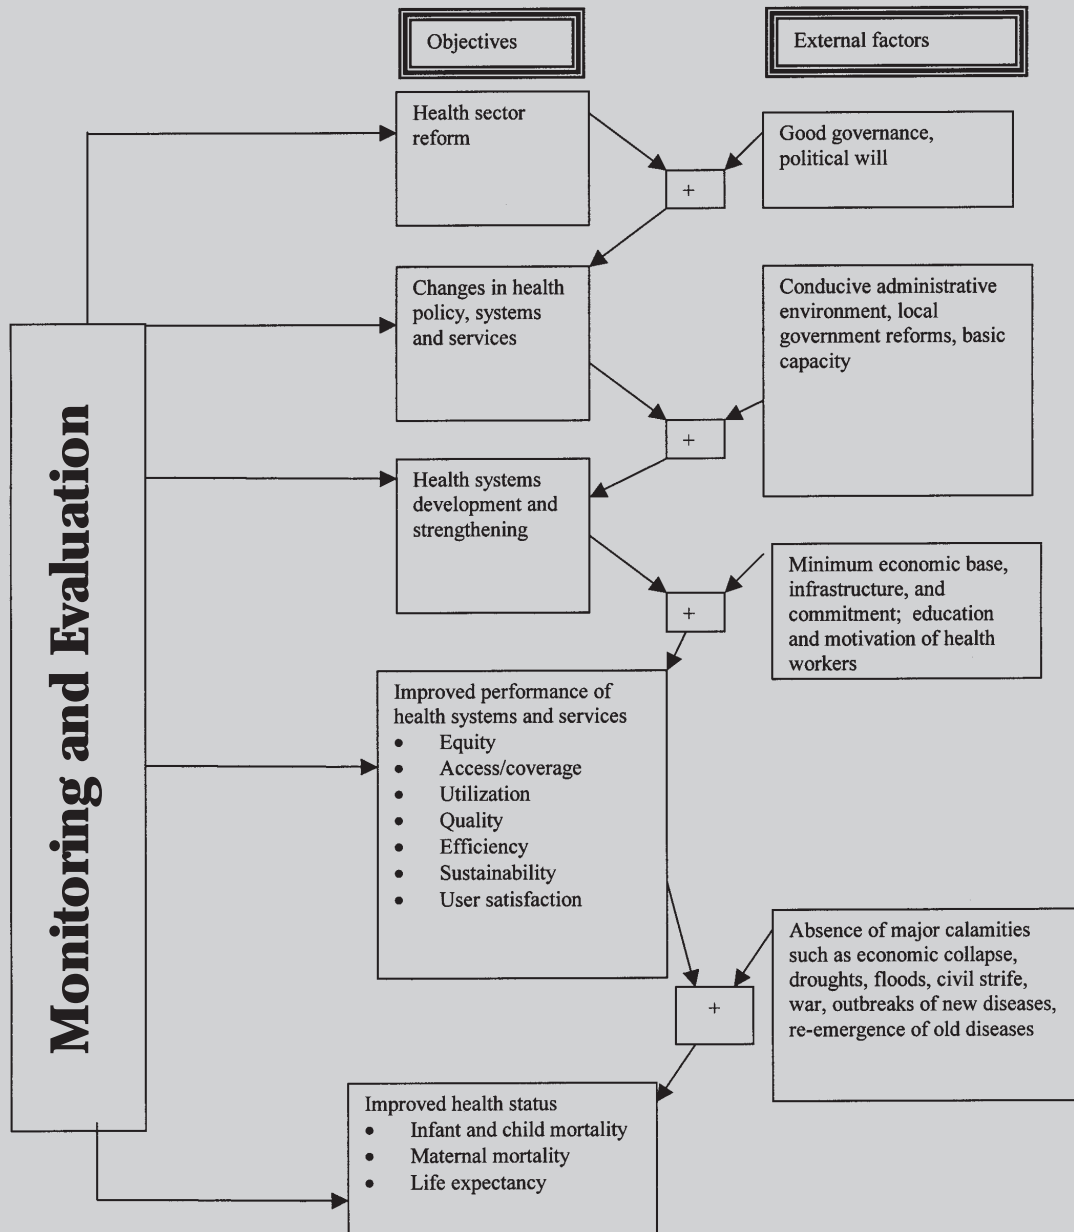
Objectives

External factors

Monitoring and Evaluation

Health sector reform

+

Good governance, political will

Changes in health policy, systems and services

Conducive administrative environment, local government reforms, basic capacity

+

Health systems development and strengthening

+

Minimum economic base, infrastructure, and commitment; education and motivation of health workers

Improved performance of health systems and services
- Equity
- Access/coverage
- Utilization
- Quality
- Efficiency
- Sustainability
- User satisfaction

Absence of major calamities such as economic collapse, droughts, floods, civil strife, war, outbreaks of new diseases, re-emergence of old diseases

+

Improved health status
- Infant and child mortality
- Maternal mortality
- Life expectancy